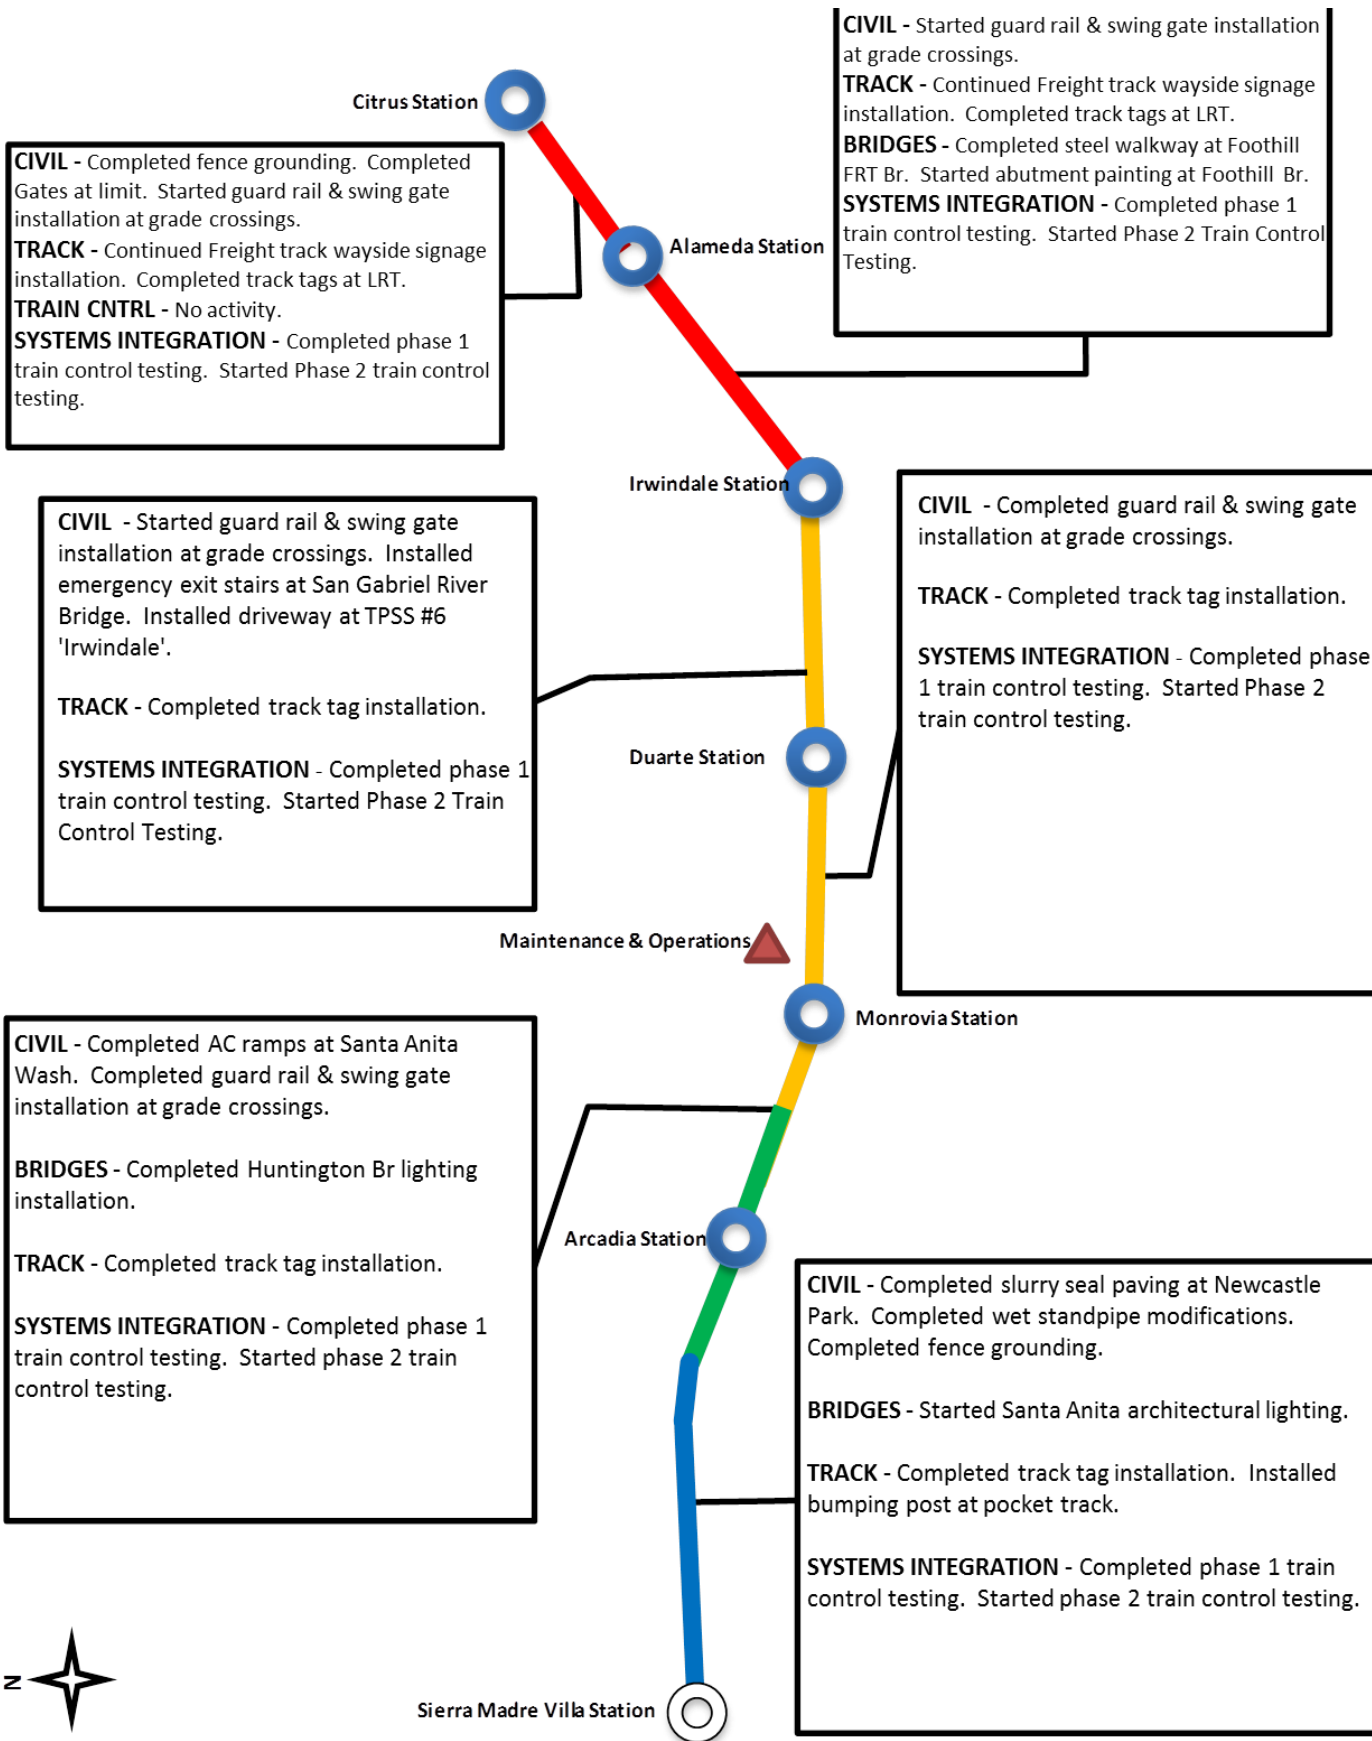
CIVIL - Started guard rail & swing gate installation at grade crossings.
TRACK - Continued Freight track wayside signage installation. Completed track tags at LRT.
BRIDGES - Completed steel walkway at Foothill FRT Br. Started abutment painting at Foothill Br.
SYSTEMS INTEGRATION - Completed phase 1 train control testing. Started Phase 2 Train Control Testing.

Citrus Station

CIVIL - Completed fence grounding. Completed Gates at limit. Started guard rail & swing gate installation at grade crossings.
TRACK - Continued Freight track wayside signage installation. Completed track tags at LRT.
TRAIN CNTRL - No activity.
SYSTEMS INTEGRATION - Completed phase 1 train control testing. Started Phase 2 train control testing.

Alameda Station

Irwindale Station

CIVIL - Started guard rail & swing gate installation at grade crossings. Installed emergency exit stairs at San Gabriel River Bridge. Installed driveway at TPSS #6 'Irwindale'.

TRACK - Completed track tag installation.

SYSTEMS INTEGRATION - Completed phase 1 train control testing. Started Phase 2 Train Control Testing.

CIVIL - Completed guard rail & swing gate installation at grade crossings.

TRACK - Completed track tag installation.

SYSTEMS INTEGRATION - Completed phase 1 train control testing. Started Phase 2 train control testing.

Duarte Station

Maintenance & Operations

Monrovia Station

CIVIL - Completed AC ramps at Santa Anita Wash. Completed guard rail & swing gate installation at grade crossings.

BRIDGES - Completed Huntington Br lighting installation.

TRACK - Completed track tag installation.

SYSTEMS INTEGRATION - Completed phase 1 train control testing. Started phase 2 train control testing.

Arcadia Station

CIVIL - Completed slurry seal paving at Newcastle Park. Completed wet standpipe modifications. Completed fence grounding.

BRIDGES - Started Santa Anita architectural lighting.

TRACK - Completed track tag installation. Installed bumping post at pocket track.

SYSTEMS INTEGRATION - Completed phase 1 train control testing. Started phase 2 train control testing.

N

Sierra Madre Villa Station